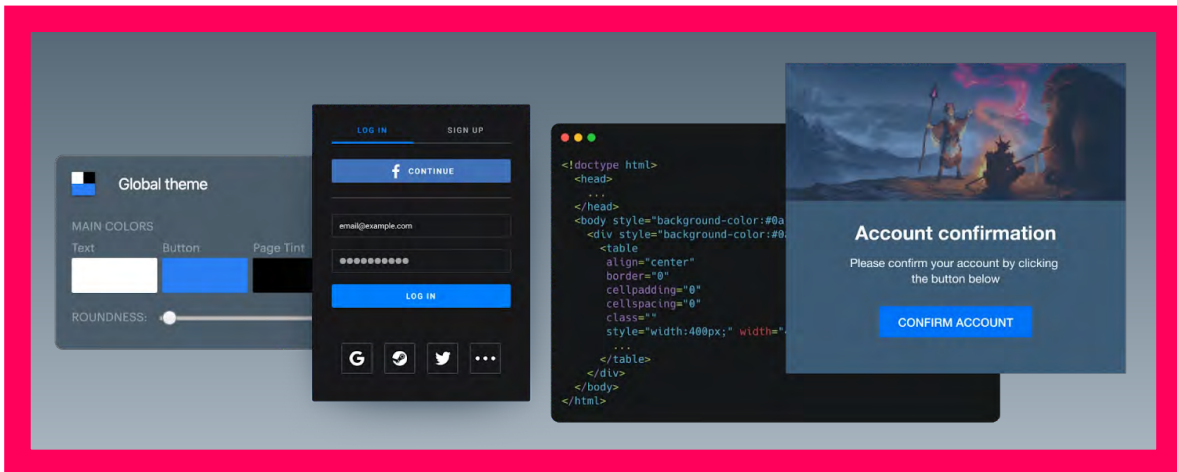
Global theme

MAIN COLORS

Text

Button

Page Tint

ROUNDNESS:

LOG IN

SIGN UP

CONTINUE

email@example.com

●●●●●●●●●●

LOG IN

<!doctype html>
<head>
...
</head>
<body style="background-color:#0a
<div style="background-color:#0
<table
align="center"
border="0"
cellpadding="0"
cellspacing="0"
class=""
style="width:400px;" width="
...
</table>
</div>
</body>
</html>

Account confirmation

Please confirm your account by clicking the button below

CONFIRM ACCOUNT